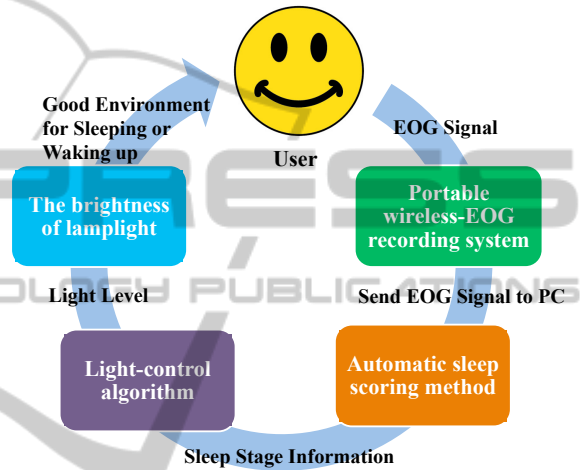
Good Environment for Sleeping or Waking up

User

EOG Signal

The brightness of lamplight

Portable wireless-EOG recording system

Light Level

Send EOG Signal to PC

Light-control algorithm

Automatic sleep scoring method

Sleep Stage Information

PRESS

LOGY PUBLICATIONS